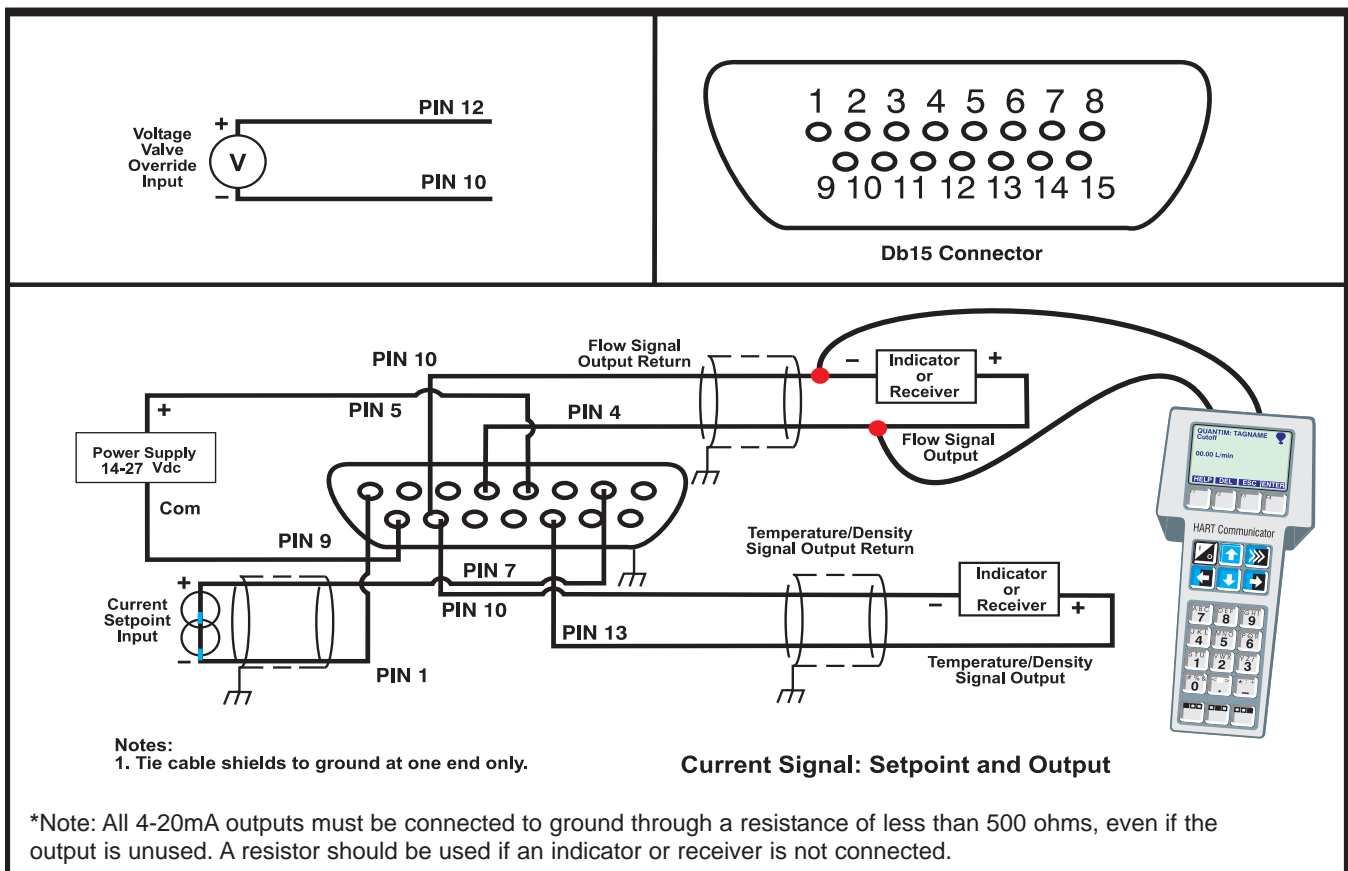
Voltage Valve Override Input

+

V

-

PIN 12

PIN 10

1 2 3 4 5 6 7 8

9 10 11 12 13 14 15

Db15 Connector

PIN 10

Flow Signal Output Return

- Indicator or Receiver +

+

PIN 5

PIN 4

Power Supply 14-27 Vdc

Flow Signal Output

Com

QUANTIM: TAGNAME Cutoff

00.00 L/min

HELP DEL ESC ENTER

HART Communicator

PIN 9

Temperature/Density Signal Output Return

+

Current Setpoint Input

-

PIN 7

PIN 10

Indicator or Receiver

- +

PIN 13

7 8 9

4 5 6

1 2 3

0 . -

PIN 1

Temperature/Density Signal Output

Notes:
1. Tie cable shields to ground at one end only.

Current Signal: Setpoint and Output

*Note: All 4-20mA outputs must be connected to ground through a resistance of less than 500 ohms, even if the output is unused. A resistor should be used if an indicator or receiver is not connected.